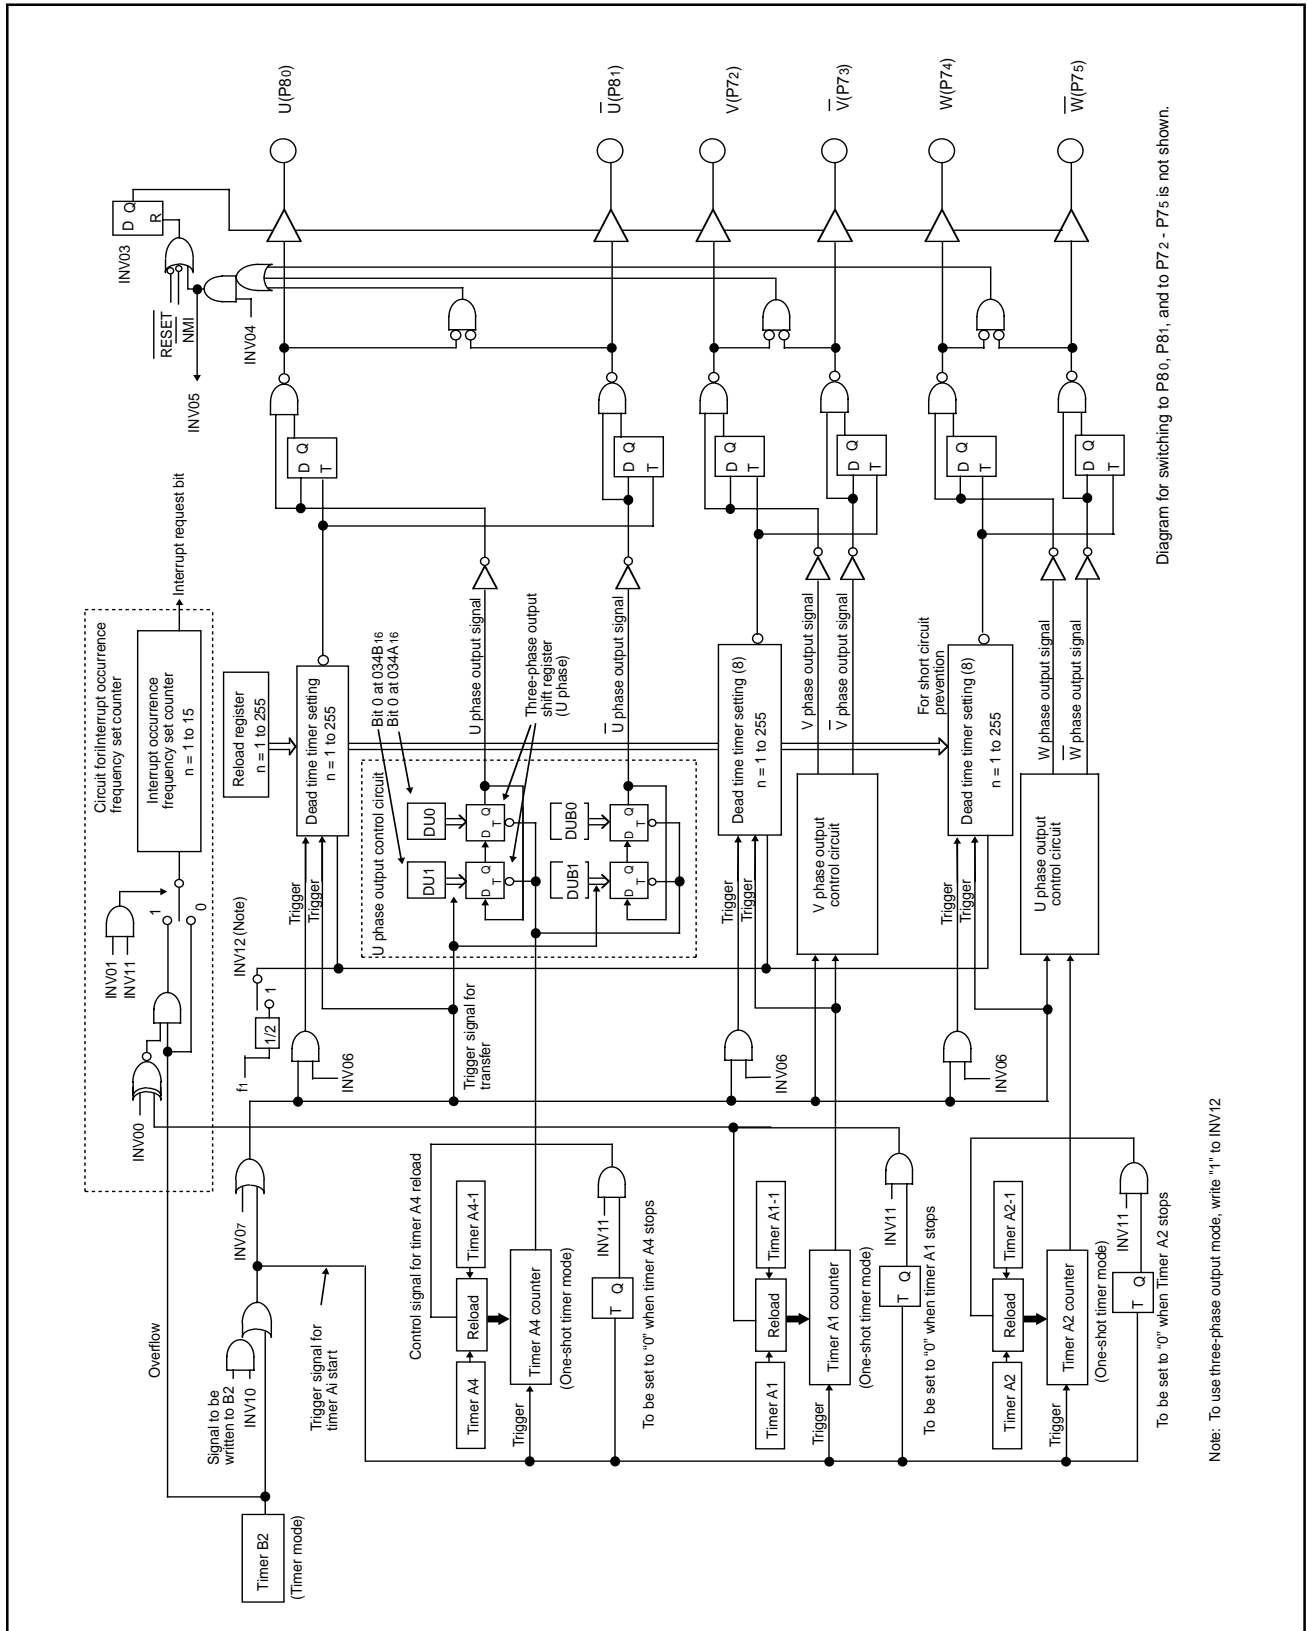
U(P8$_0$)
$\overline{U}$(P8$_1$)
V(P7$_2$)
$\overline{V}$(P7$_3$)
W(P7$_4$)
$\overline{W}$(P7$_5$)

Diagram for switching to P8$_0$, P8$_1$, and to P7$_2$ - P7$_5$ is not shown.

D Q
R
INV03
$\overline{RESET}$
$\overline{NMI}$
INV04
INV05

Interrupt request bit

Circuit forInterrupt occurrence frequency set counter
Interrupt occurrence frequency set counter
n = 1 to 15

D Q
T

Reload register
n = 1 to 255
Dead time timer setting
n = 1 to 255

Bit 0 at 034B$_{16}$
Bit 0 at 034A$_{16}$
U phase output signal
Three-phase output shift register
(U phase)
$\overline{U}$ phase output signal

U phase output control circuit
DU0
DU1
DUB0
DUB1
D Q T

Dead time timer setting (8)
n = 1 to 255
V phase output signal
$\overline{V}$ phase output signal
V phase output control circuit

For short circuit prevention
Dead time timer setting (8)
n = 1 to 255
W phase output signal
$\overline{W}$ phase output signal
U phase output control circuit

Trigger
Trigger

INV01
INV11
1
0
INV12 (Note)
1
f1
1/2
INV06
Trigger signal for transfer
INV00
Overflow
Signal to be written to B2
INV10
INV07
Trigger signal for timer Ai start
Timer B2
(Timer mode)

Control signal for timer A4 reload
Timer A4
Reload
Timer A4-1
Timer A4 counter
(One-shot timer mode)
Trigger
INV11
T Q
To be set to "0" when timer A4 stops

Timer A1
Reload
Timer A1-1
Timer A1 counter
(One-shot timer mode)
Trigger
INV11
T Q
To be set to "0" when timer A1 stops

Timer A2
Reload
Timer A2-1
Timer A2 counter
(One-shot timer mode)
Trigger
INV11
T Q
To be set to "0" when Timer A2 stops

Note: To use three-phase output mode, write "1" to INV12